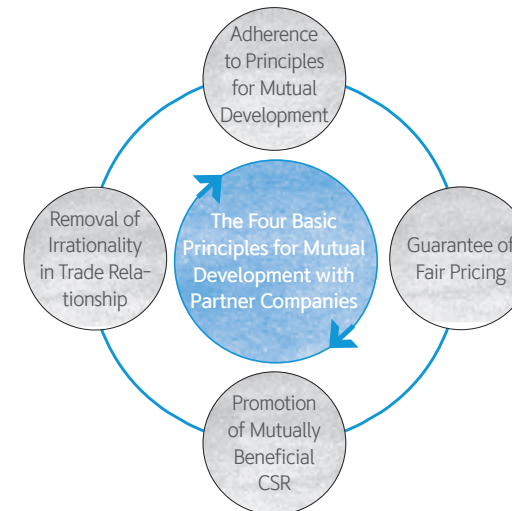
Adherence to Principles for Mutual Development

The Four Basic Principles for Mutual Development with Partner Companies

Removal of Irrationality in Trade Relationship

Guarantee of Fair Pricing

Promotion of Mutually Beneficial CSR